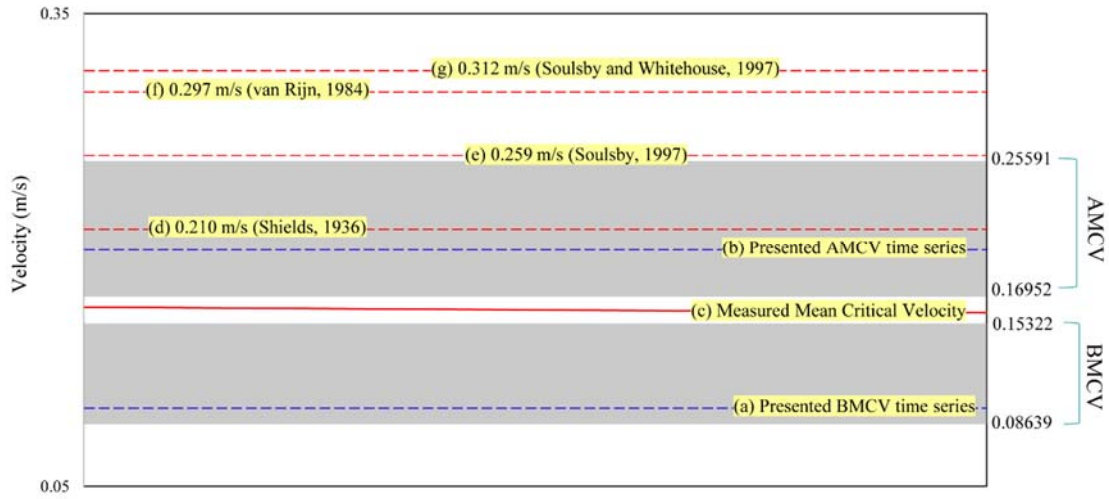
0.35

Velocity (m/s)

0.05

(g) 0.312 m/s (Soulsby and Whitehouse, 1997)

(f) 0.297 m/s (van Rijn, 1984)

(e) 0.259 m/s (Soulsby, 1997)

(d) 0.210 m/s (Shields, 1936)

(b) Presented AMCV time series

(c) Measured Mean Critical Velocity

(a) Presented BMCV time series

0.25591

0.16952

0.15322

0.08639

AMCV

BMCV